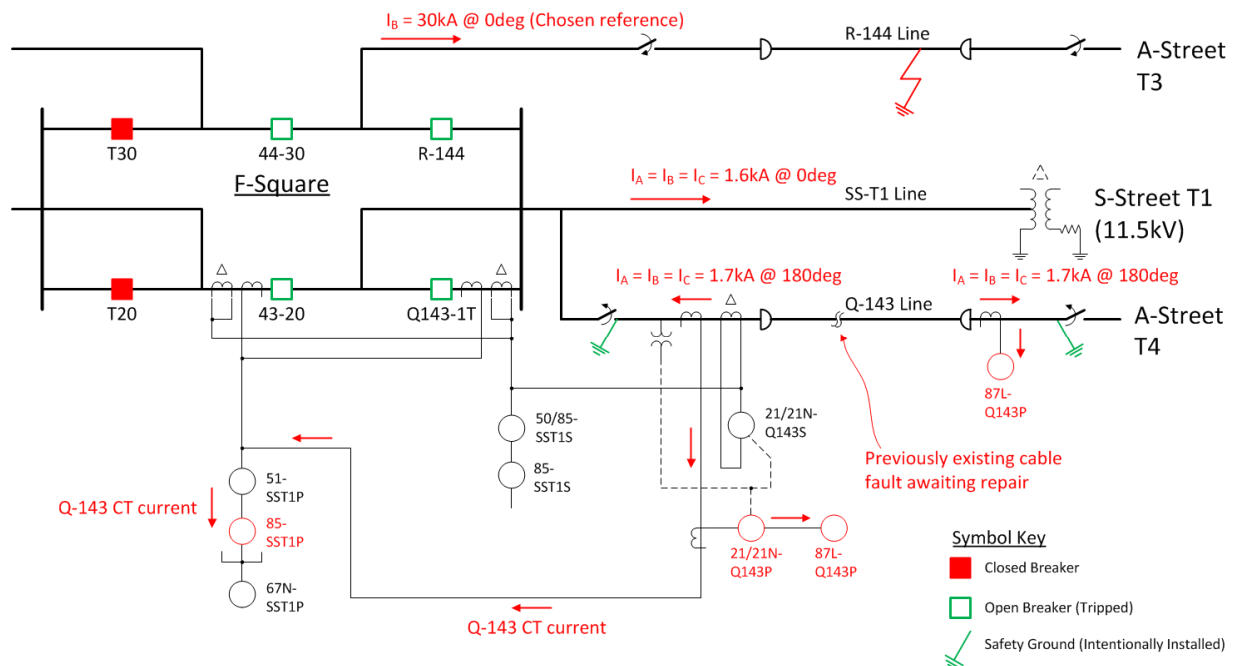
$I_B$ = 30kA @ 0deg (Chosen reference)

R-144 Line

A-Street T3

T30

44-30

R-144

F-Square

$I_A = I_B = I_C$ = 1.6kA @ 0deg

SS-T1 Line

S-Street T1 (11.5kV)

T20

43-20

Q143-1T

$I_A = I_B = I_C$ = 1.7kA @ 180deg

Q-143 Line

$I_A = I_B = I_C$ = 1.7kA @ 180deg

A-Street T4

87L-Q143P

50/85-SST1S

85-SST1S

21/21N-Q143S

Previously existing cable fault awaiting repair

51-SST1P

Q-143 CT current

85-SST1P

67N-SST1P

21/21N-Q143P

87L-Q143P

Q-143 CT current

Symbol Key

Closed Breaker

Open Breaker (Tripped)

Safety Ground (Intentionally Installed)